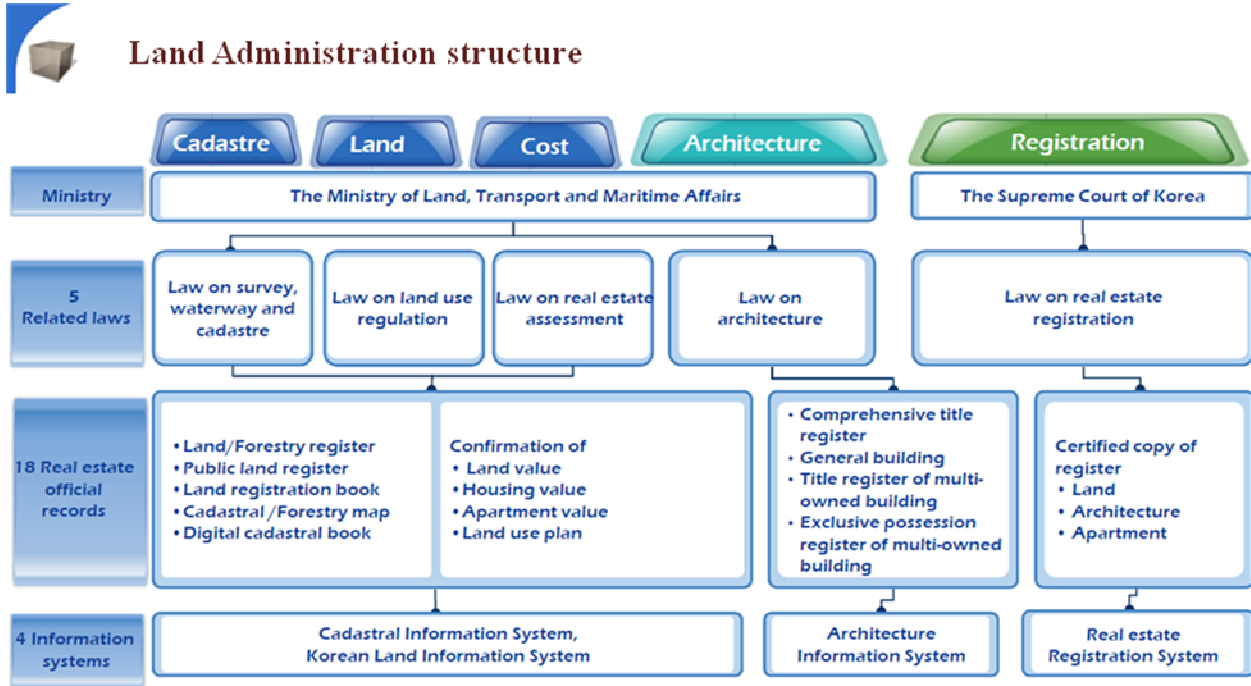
Land Administration structure

Cadastre
Land
Cost
Architecture
Registration

Ministry
The Ministry of Land, Transport and Maritime Affairs
The Supreme Court of Korea

5 Related laws
Law on survey, waterway and cadastre
Law on land use regulation
Law on real estate assessment
Law on architecture
Law on real estate registration

18 Real estate official records
• Land/Forestry register
• Public land register
• Land registration book
• Cadastral /Forestry map
• Digital cadastral book

Confirmation of
• Land value
• Housing value
• Apartment value
• Land use plan

• Comprehensive title register
• General building
• Title register of multi-owned building
• Exclusive possession register of multi-owned building

Certified copy of register
• Land
• Architecture
• Apartment

4 Information systems
Cadastral Information System, Korean Land Information System
Architecture Information System
Real estate Registration System